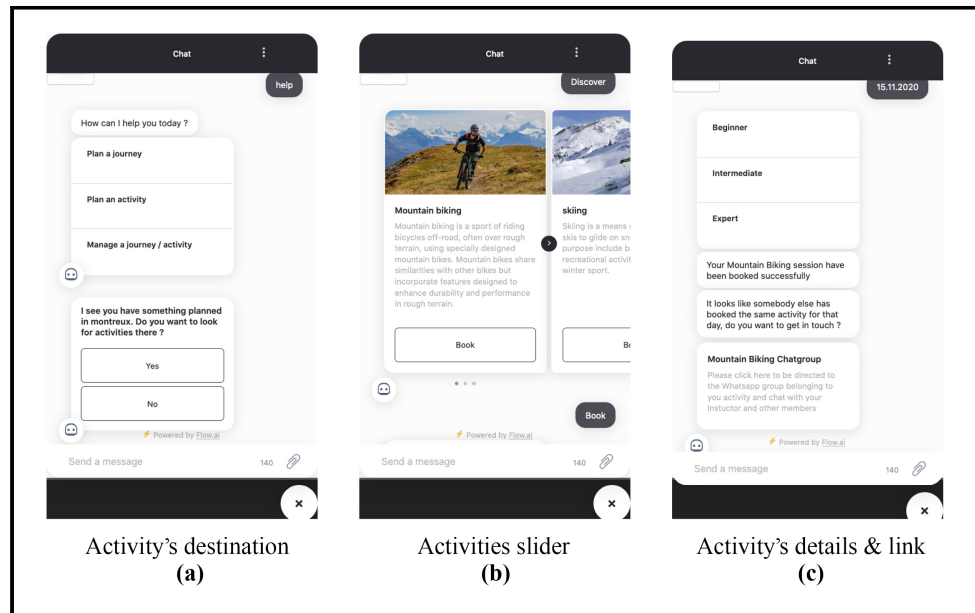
Chat

help

How can I help you today ?

Plan a journey

Plan an activity

Manage a journey / activity

I see you have something planned in montreux. Do you want to look for activities there ?

Yes

No

Powered by Flow.ai

Send a message

140

Activity's destination
(a)

Chat

Discover

Mountain biking

Mountain biking is a sport of riding bicycles off-road, often over rough terrain, using specially designed mountain bikes. Mountain bikes share similarities with other bikes but incorporate features designed to enhance durability and performance in rough terrain.

Book

skiing

Skiing is a means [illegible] skis to glide on sn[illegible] purpose include b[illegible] recreational activi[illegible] winter sport.

B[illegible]

Book

Powered by Flow.ai

Send a message

140

Activities slider
(b)

Chat

15.11.2020

Beginner

Intermediate

Expert

Your Mountain Biking session have been booked successfully

It looks like somebody else has booked the same activity for that day, do you want to get in touch ?

Mountain Biking Chatgroup

Please click here to be directed to the Whatsapp group belonging to you activity and chat with your Instuctor and other members

Powered by Flow.ai

Send a message

140

Activity's details & link
(c)